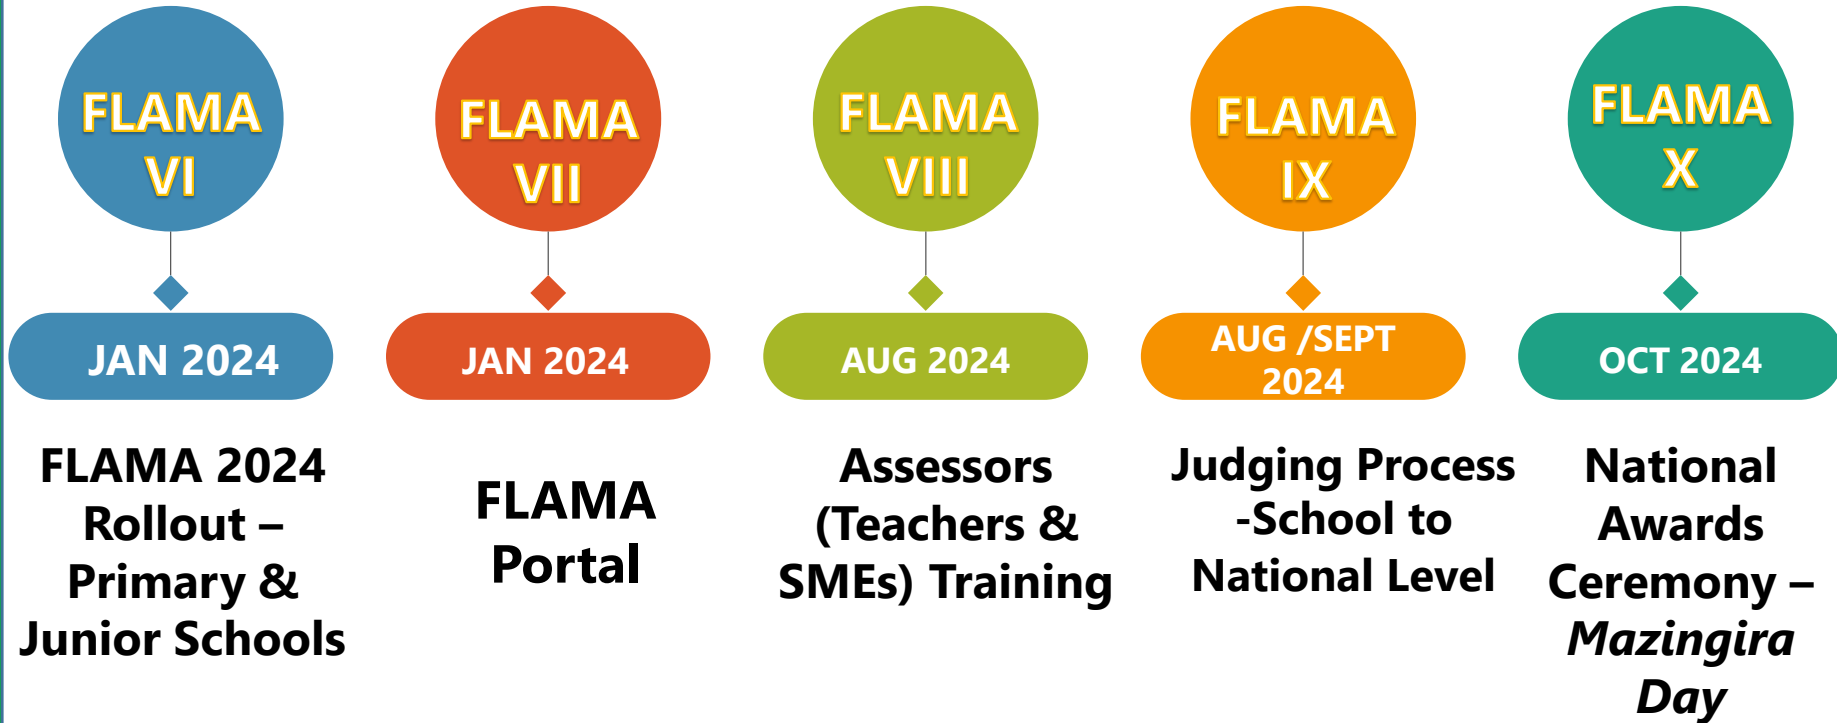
FLAMA VI

JAN 2024

FLAMA 2024 Rollout – Primary & Junior Schools

FLAMA VII

JAN 2024

FLAMA Portal

FLAMA VIII

AUG 2024

Assessors (Teachers & SMEs) Training

FLAMA IX

AUG /SEPT 2024

Judging Process -School to National Level

FLAMA X

OCT 2024

National Awards Ceremony – *Mazingira Day*